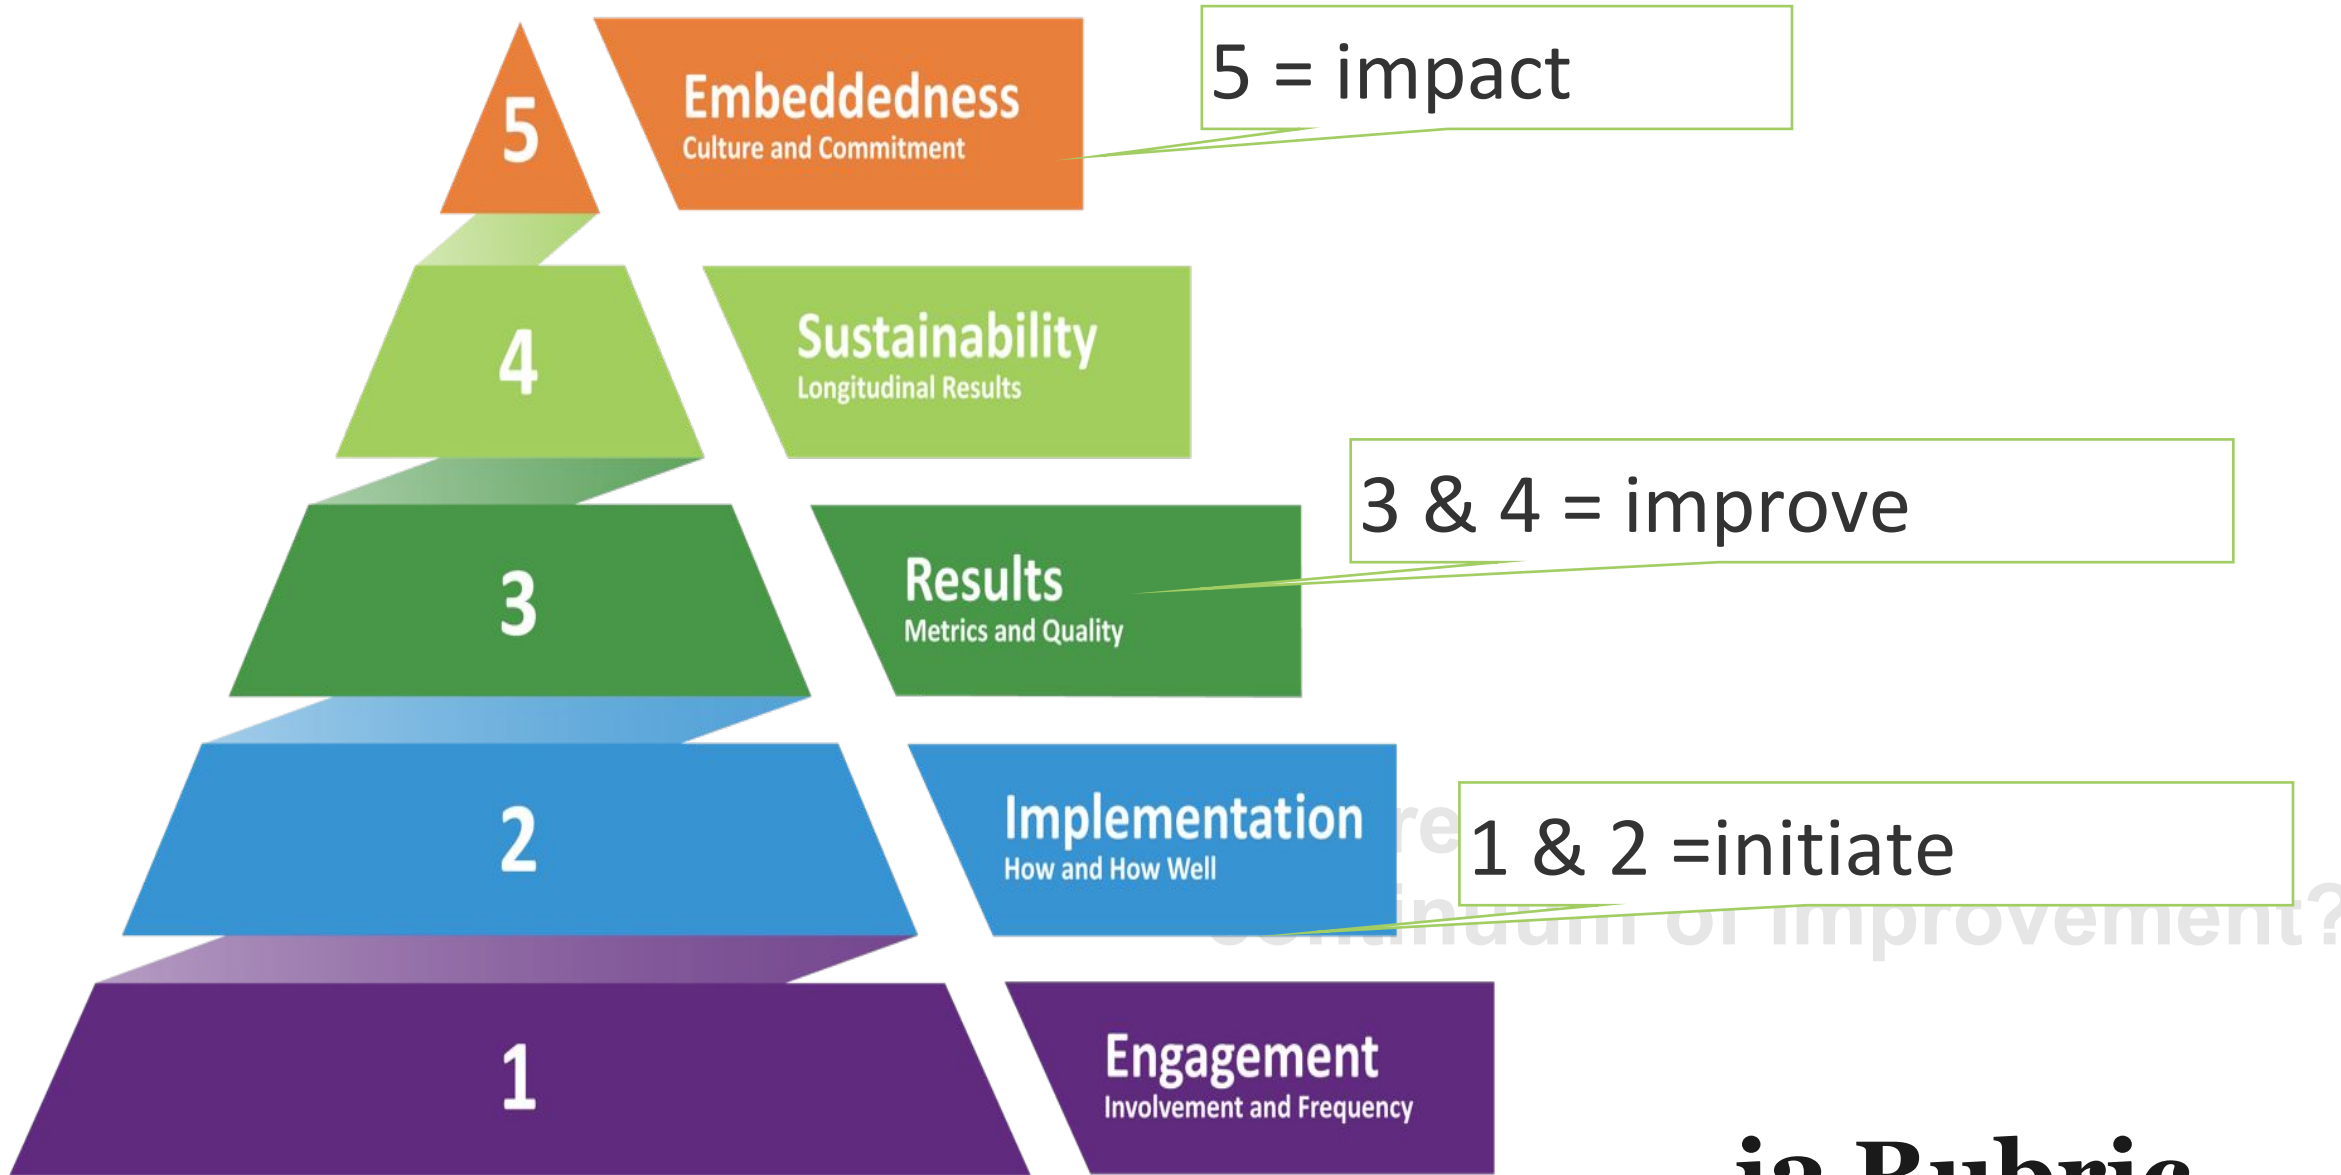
5

Embeddedness
Culture and Commitment

5 = impact

4

Sustainability
Longitudinal Results

3

Results
Metrics and Quality

3 & 4 = improve

2

Implementation
How and How Well

1 & 2 =initiate

re

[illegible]ntinuum of improvement?

1

Engagement
Involvement and Frequency

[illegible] Rubric